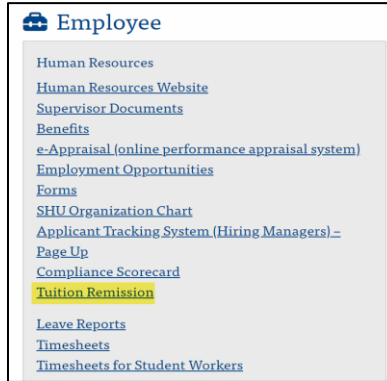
Employee

Human Resources

Human Resources Website
Supervisor Documents
Benefits
e-Appraisal (online performance appraisal system)
Employment Opportunities
Forms
SHU Organization Chart
Applicant Tracking System (Hiring Managers) – Page Up
Compliance Scorecard
Tuition Remission

Leave Reports
Timesheets
Timesheets for Student Workers